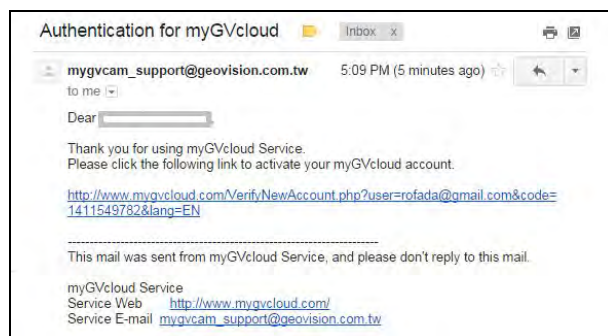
Authentication for myGVcloud

Inbox x

mygvcam_support@geovision.com.tw

5:09 PM (5 minutes ago)

to me

Dear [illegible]

Thank you for using myGVcloud Service.
Please click the following link to activate your myGVcloud account.

http://www.mygvcloud.com/VerifyNewAccount.php?user=rofada@gmail.com&code=1411549782&lang=EN

------------------------------------------------------------

This mail was sent from myGVcloud Service, and please don't reply to this mail.

myGVcloud Service
Service Web http://www.mygvcloud.com/
Service E-mail mygvcam_support@geovision.com.tw